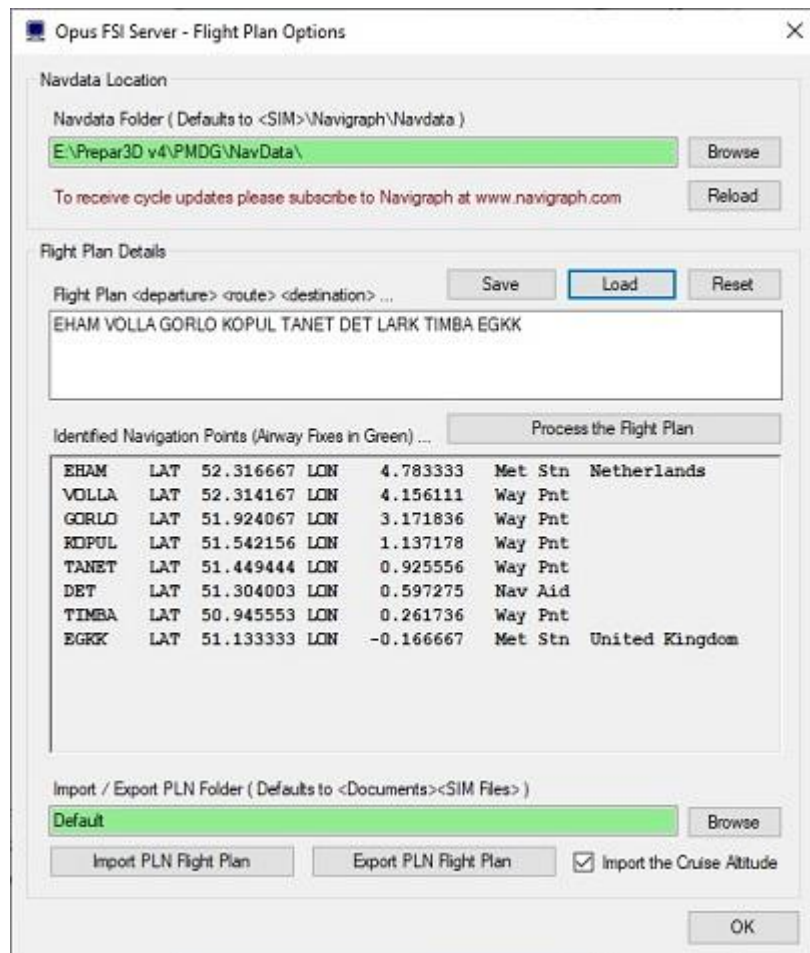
Opus FSI Server - Flight Plan Options

Navdata Location

Navdata Folder ( Defaults to <SIM>\Navigraph\Navdata )

E:\Prepar3D v4\PMDG\NavData\

Browse

To receive cycle updates please subscribe to Navigraph at www.navigraph.com

Reload

Flight Plan Details

Flight Plan <departure> <route> <destination> ...

Save

Load

Reset

EHAM VOLLA GORLO KOPUL TANET DET LARK TIMBA EGKK

Identified Navigation Points (Airway Fixes in Green) ...

Process the Flight Plan

| | | | | | | |
|---|---|---|---|---|---|---|
| EHAM | LAT | 52.316667 | LON | 4.783333 | Met Stn | Netherlands |
| VOLLA | LAT | 52.314167 | LON | 4.156111 | Way Pnt | |
| GORLO | LAT | 51.924067 | LON | 3.171836 | Way Pnt | |
| KOPUL | LAT | 51.542156 | LON | 1.137178 | Way Pnt | |
| TANET | LAT | 51.449444 | LON | 0.925556 | Way Pnt | |
| DET | LAT | 51.304003 | LON | 0.597275 | Nav Aid | |
| TIMBA | LAT | 50.945553 | LON | 0.261736 | Way Pnt | |
| EGKK | LAT | 51.133333 | LON | -0.166667 | Met Stn | United Kingdom |

Import / Export PLN Folder ( Defaults to <Documents><SIM Files> )

Default

Browse

Import PLN Flight Plan

Export PLN Flight Plan

Import the Cruise Altitude

OK